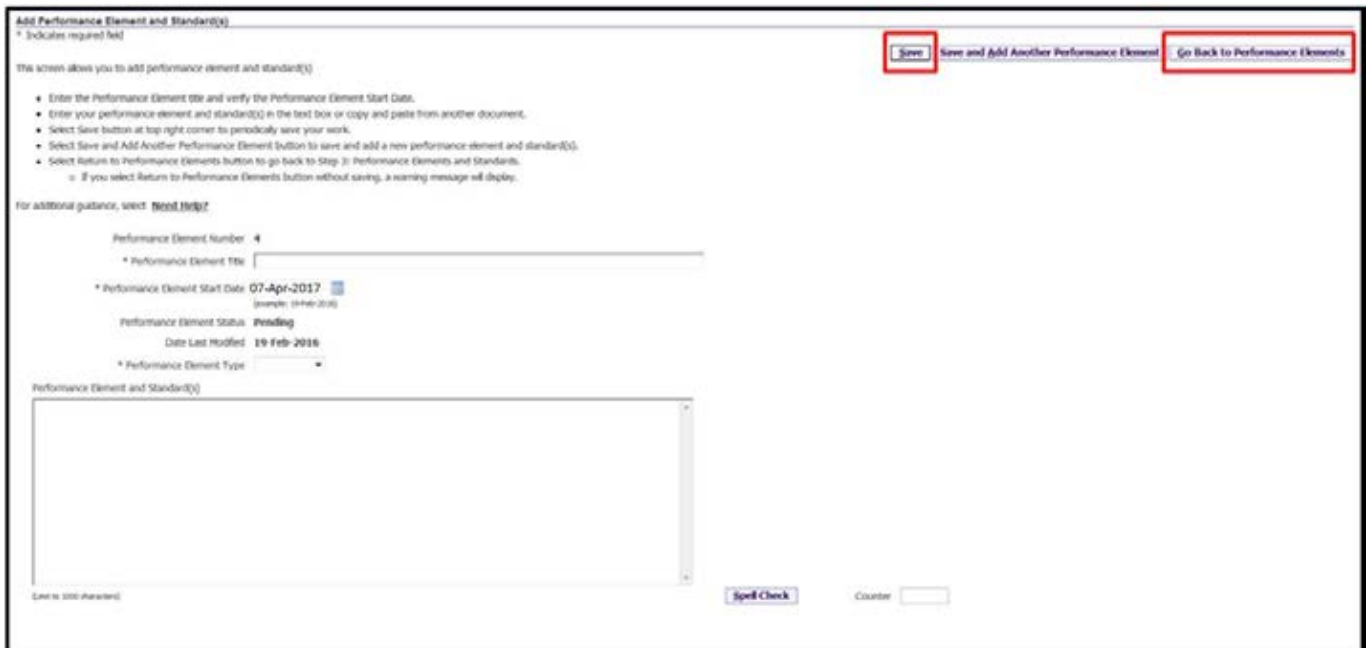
Add Performance Element and Standard(s)

* Indicates required field

Save

Save and Add Another Performance Element

Go Back to Performance Elements

This screen allows you to add performance element and standard(s)

- Enter the Performance Element title and verify the Performance Element Start Date.
- Enter your performance element and standard(s) in the text box or copy and paste from another document.
- Select Save button at top right corner to periodically save your work.
- Select Save and Add Another Performance Element button to save and add a new performance element and standard(s).
- Select Return to Performance Elements button to go back to Step 3: Performance Elements and Standards.
  - If you select Return to Performance Elements button without saving, a warning message will display.

For additional guidance, select Need Help?

Performance Element Number 4

* Performance Element Title

* Performance Element Start Date 07-Apr-2017
(example: 19-Feb-2016)

Performance Element Status Pending

Date Last Modified 19-Feb-2016

* Performance Element Type

Performance Element and Standard(s)

(Limit to 2000 characters)

Spell Check

Counter